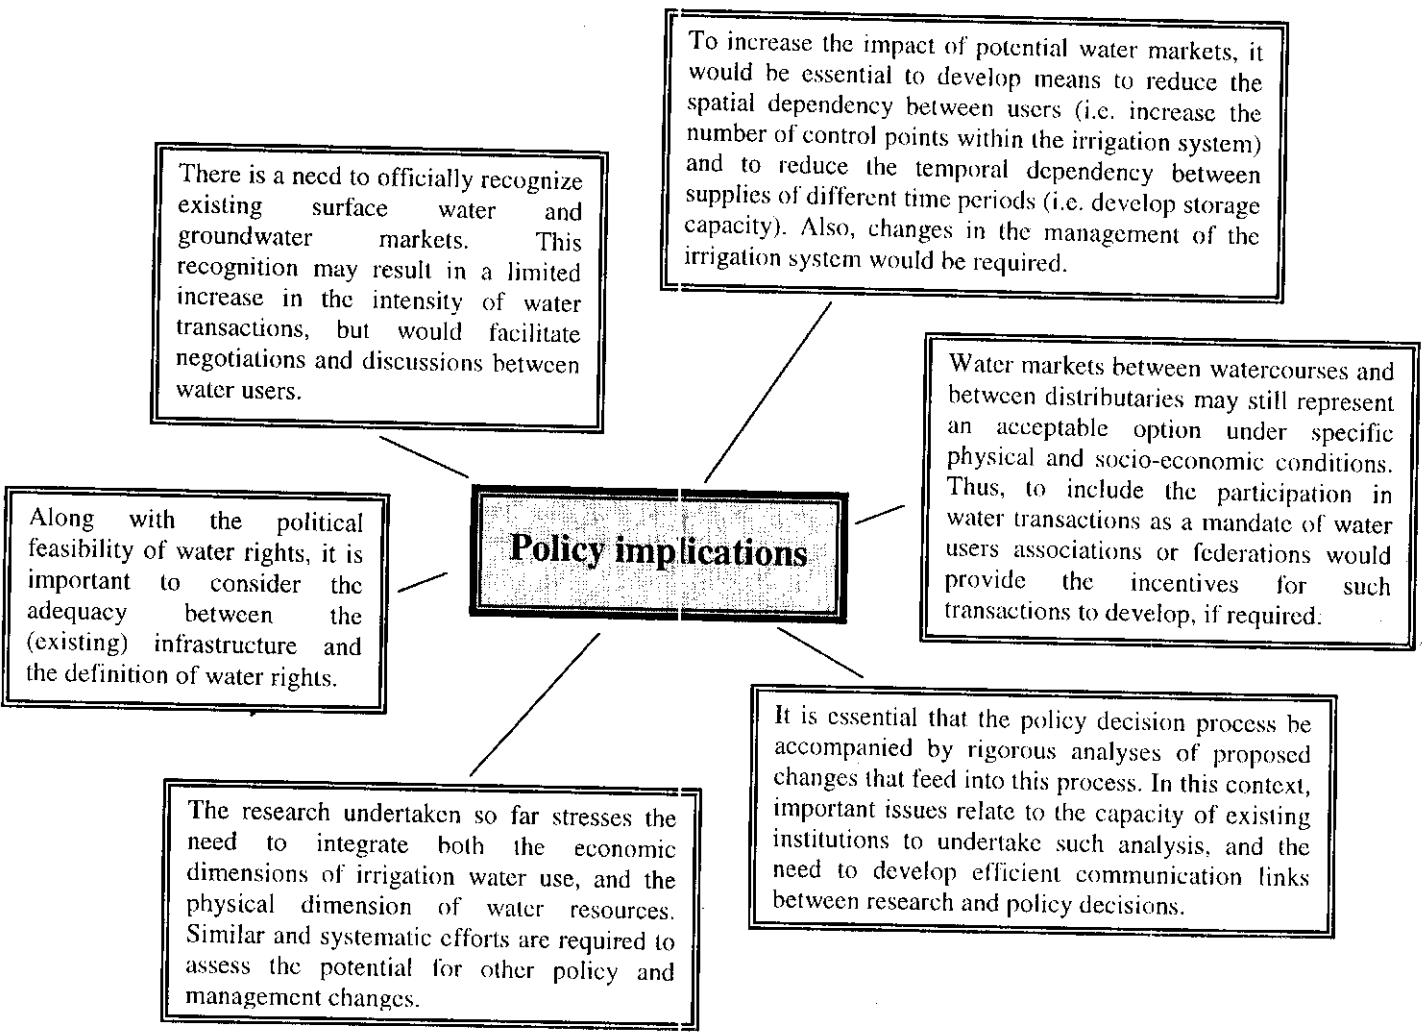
To increase the impact of potential water markets, it would be essential to develop means to reduce the spatial dependency between users (i.e. increase the number of control points within the irrigation system) and to reduce the temporal dependency between supplies of different time periods (i.e. develop storage capacity). Also, changes in the management of the irrigation system would be required.

There is a need to officially recognize existing surface water and groundwater markets. This recognition may result in a limited increase in the intensity of water transactions, but would facilitate negotiations and discussions between water users.

Water markets between watercourses and between distributaries may still represent an acceptable option under specific physical and socio-economic conditions. Thus, to include the participation in water transactions as a mandate of water users associations or federations would provide the incentives for such transactions to develop, if required.

Policy implications

Along with the political feasibility of water rights, it is important to consider the adequacy between the (existing) infrastructure and the definition of water rights.

It is essential that the policy decision process be accompanied by rigorous analyses of proposed changes that feed into this process. In this context, important issues relate to the capacity of existing institutions to undertake such analysis, and the need to develop efficient communication links between research and policy decisions.

The research undertaken so far stresses the need to integrate both the economic dimensions of irrigation water use, and the physical dimension of water resources. Similar and systematic efforts are required to assess the potential for other policy and management changes.